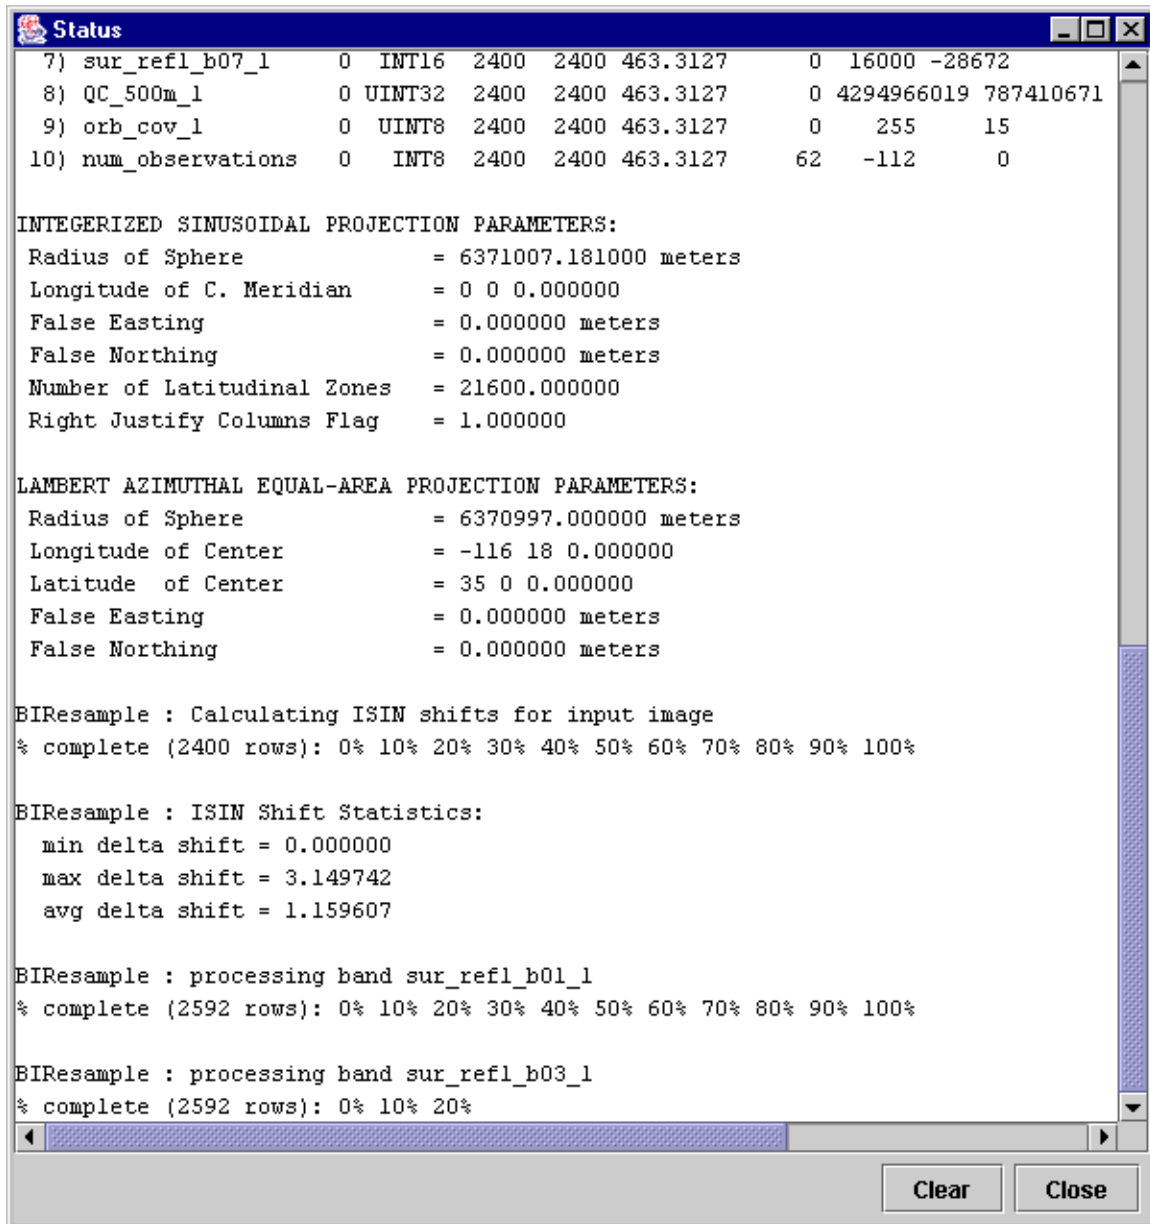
Status

7) sur_refl_b07_1 0 INT16 2400 2400 463.3127 0 16000 -28672
8) QC_500m_1 0 UINT32 2400 2400 463.3127 0 4294966019 787410671
9) orb_cov_1 0 UINT8 2400 2400 463.3127 0 255 15
10) num_observations 0 INT8 2400 2400 463.3127 62 -112 0

INTEGERIZED SINUSOIDAL PROJECTION PARAMETERS:
Radius of Sphere = 6371007.181000 meters
Longitude of C. Meridian = 0 0 0.000000
False Easting = 0.000000 meters
False Northing = 0.000000 meters
Number of Latitudinal Zones = 21600.000000
Right Justify Columns Flag = 1.000000

LAMBERT AZIMUTHAL EQUAL-AREA PROJECTION PARAMETERS:
Radius of Sphere = 6370997.000000 meters
Longitude of Center = -116 18 0.000000
Latitude of Center = 35 0 0.000000
False Easting = 0.000000 meters
False Northing = 0.000000 meters

BIResample : Calculating ISIN shifts for input image
% complete (2400 rows): 0% 10% 20% 30% 40% 50% 60% 70% 80% 90% 100%

BIResample : ISIN Shift Statistics:
min delta shift = 0.000000
max delta shift = 3.149742
avg delta shift = 1.159607

BIResample : processing band sur_refl_b01_1
% complete (2592 rows): 0% 10% 20% 30% 40% 50% 60% 70% 80% 90% 100%

BIResample : processing band sur_refl_b03_1
% complete (2592 rows): 0% 10% 20%

Clear Close